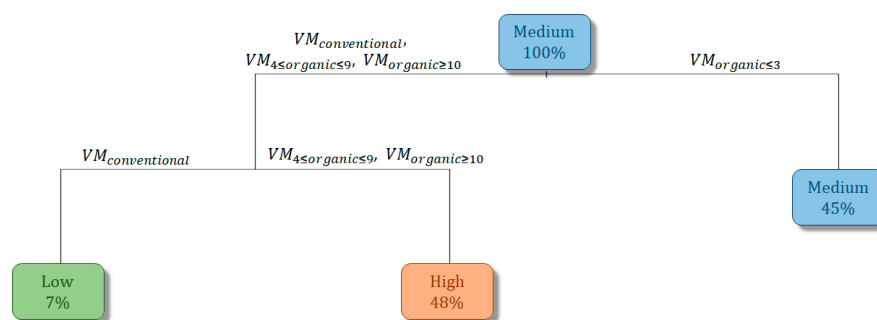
$VM_{conventional}$,
$VM_{4\leq organic\leq 9}$, $VM_{organic\geq 10}$

Medium
100%

$VM_{organic\leq 3}$

$VM_{conventional}$

$VM_{4\leq organic\leq 9}$, $VM_{organic\geq 10}$

Medium
45%

Low
7%

High
48%